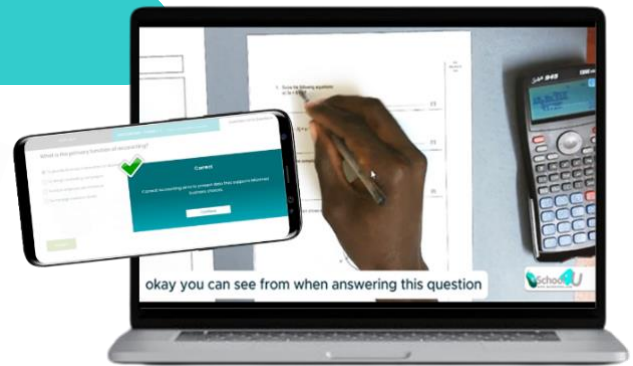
What is the primary function of accounting?

Correct

Correct! Accounting aims to present data that supports informed business choices.

Continue

1. Solve the following equations

okay you can see from when answering this question

School4U